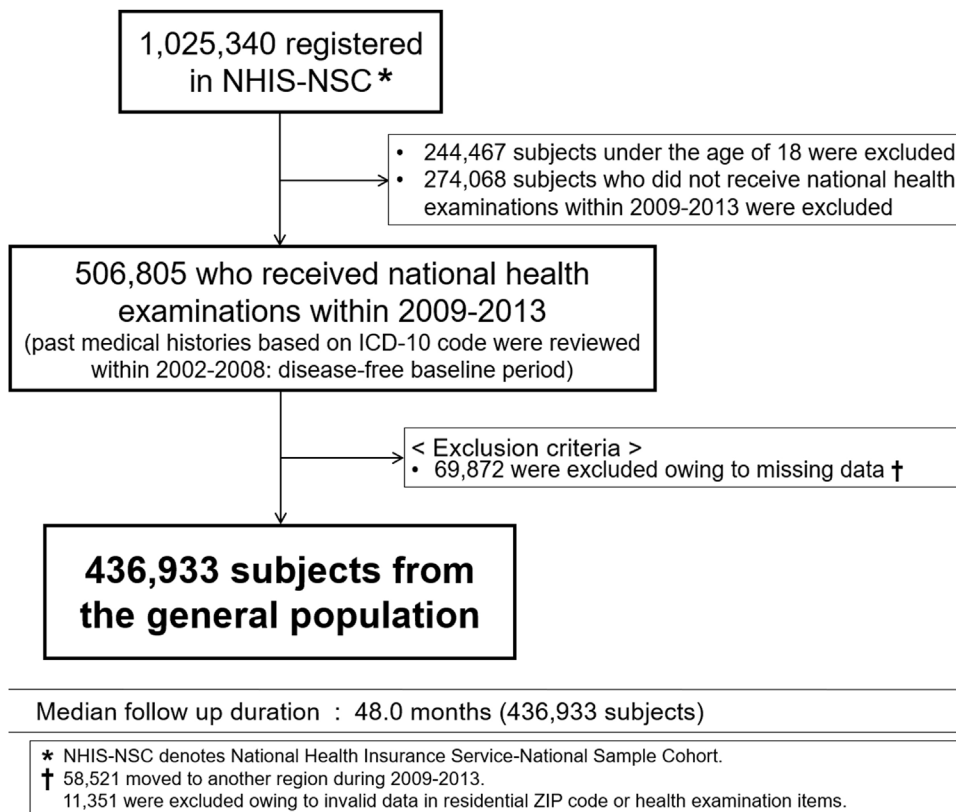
1,025,340 registered in NHIS-NSC *

• 244,467 subjects under the age of 18 were excluded
• 274,068 subjects who did not receive national health examinations within 2009-2013 were excluded

506,805 who received national health examinations within 2009-2013
(past medical histories based on ICD-10 code were reviewed within 2002-2008: disease-free baseline period)

< Exclusion criteria >
• 69,872 were excluded owing to missing data †

436,933 subjects from the general population

Median follow up duration : 48.0 months (436,933 subjects)

* NHIS-NSC denotes National Health Insurance Service-National Sample Cohort.
† 58,521 moved to another region during 2009-2013.
11,351 were excluded owing to invalid data in residential ZIP code or health examination items.